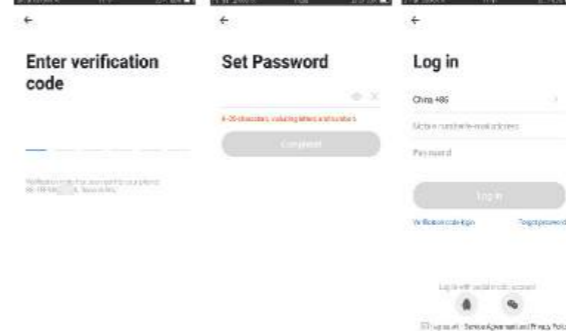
←

Enter verification code

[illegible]

←

Set Password

6-20 characters, including letters and numbers

Completed

←

Log in

China +86

Mobile number/e-mail address

Password

Log in

Verification code login

Forgot password

Log in with social media account

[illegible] Service Agreement and Privacy Policy